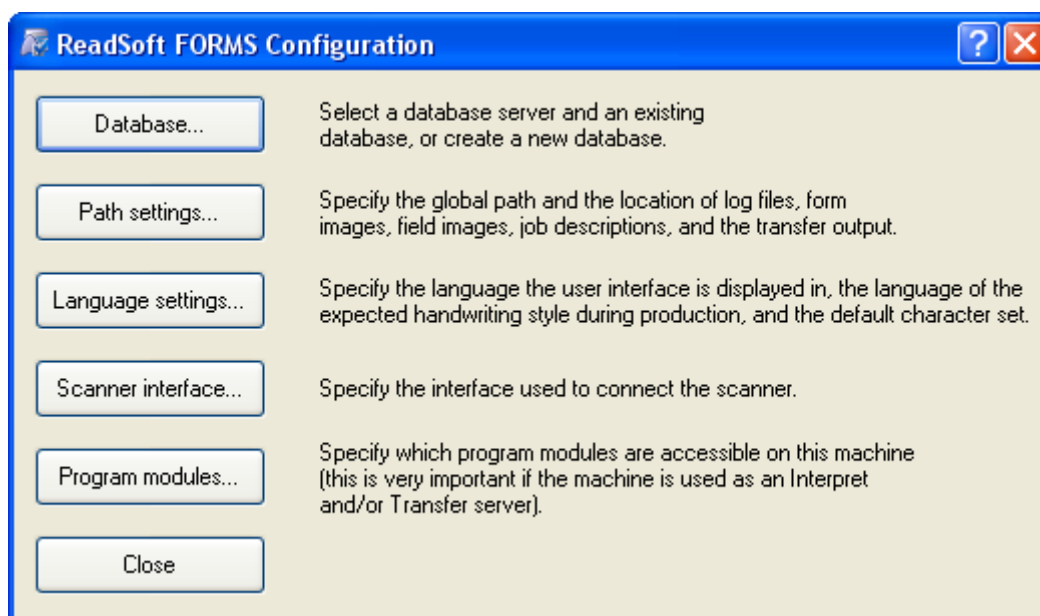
ReadSoft FORMS Configuration

Database...

Select a database server and an existing database, or create a new database.

Path settings...

Specify the global path and the location of log files, form images, field images, job descriptions, and the transfer output.

Language settings...

Specify the language the user interface is displayed in, the language of the expected handwriting style during production, and the default character set.

Scanner interface...

Specify the interface used to connect the scanner.

Program modules...

Specify which program modules are accessible on this machine (this is very important if the machine is used as an Interpret and/or Transfer server).

Close